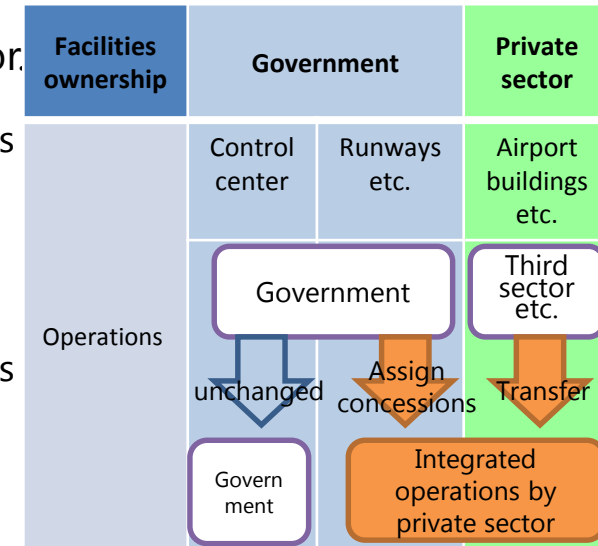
or.

s

s

| Facilities ownership | Government | | Private sector |
|---|---|---|---|
| | Control center | Runways etc. | Airport buildings etc. |
| Operations | | | |

Government

Third sector etc.

unchanged

Assign concessions

Transfer

Govern ment

Integrated operations by private sector